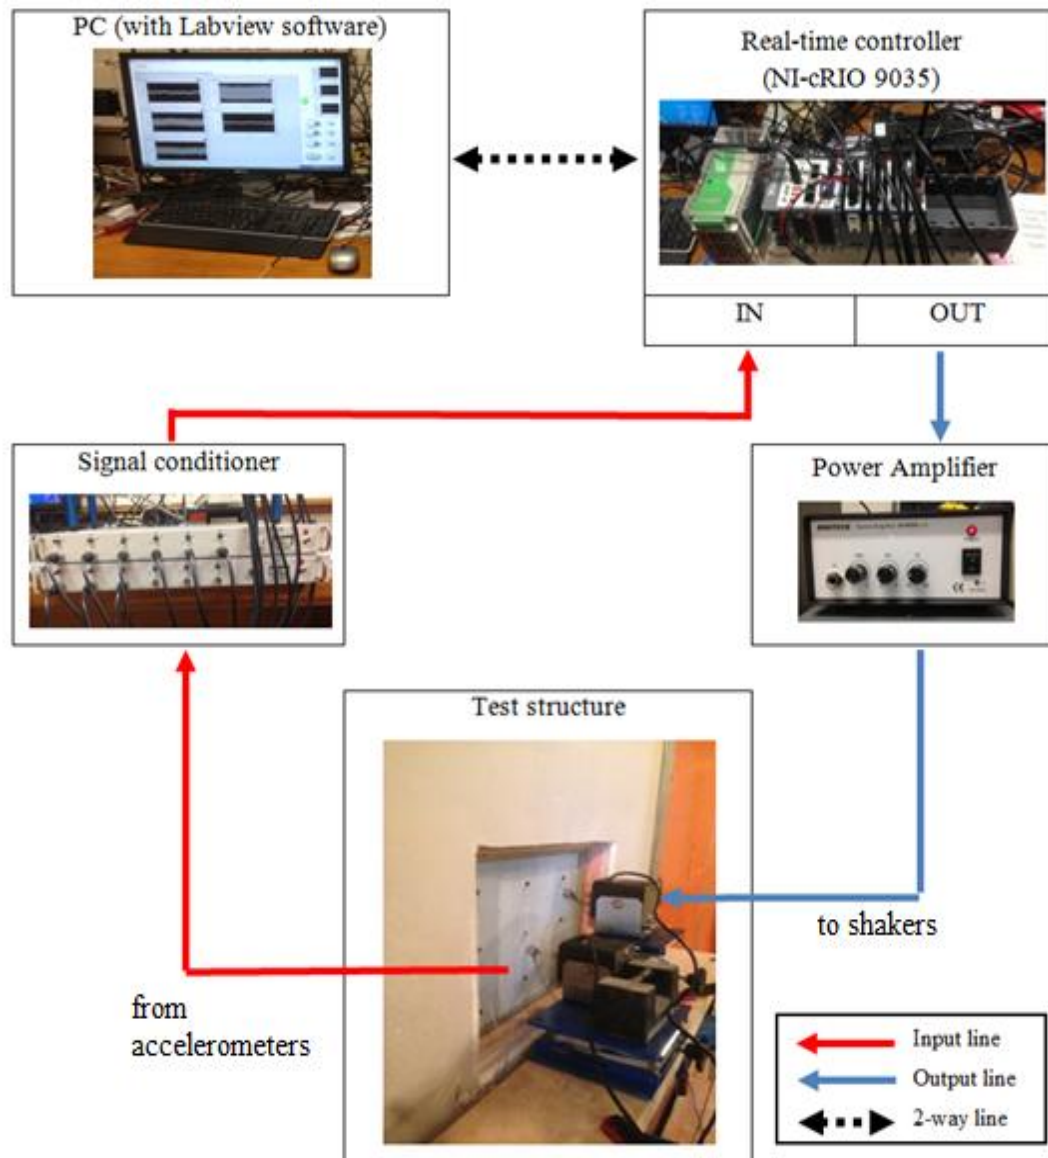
PC (with Labview software)

Real-time controller
(NI-cRIO 9035)

| IN | OUT |
|---|---|

Signal conditioner

Power Amplifier

Test structure

to shakers

from
accelerometers

Input line
Output line
2-way line